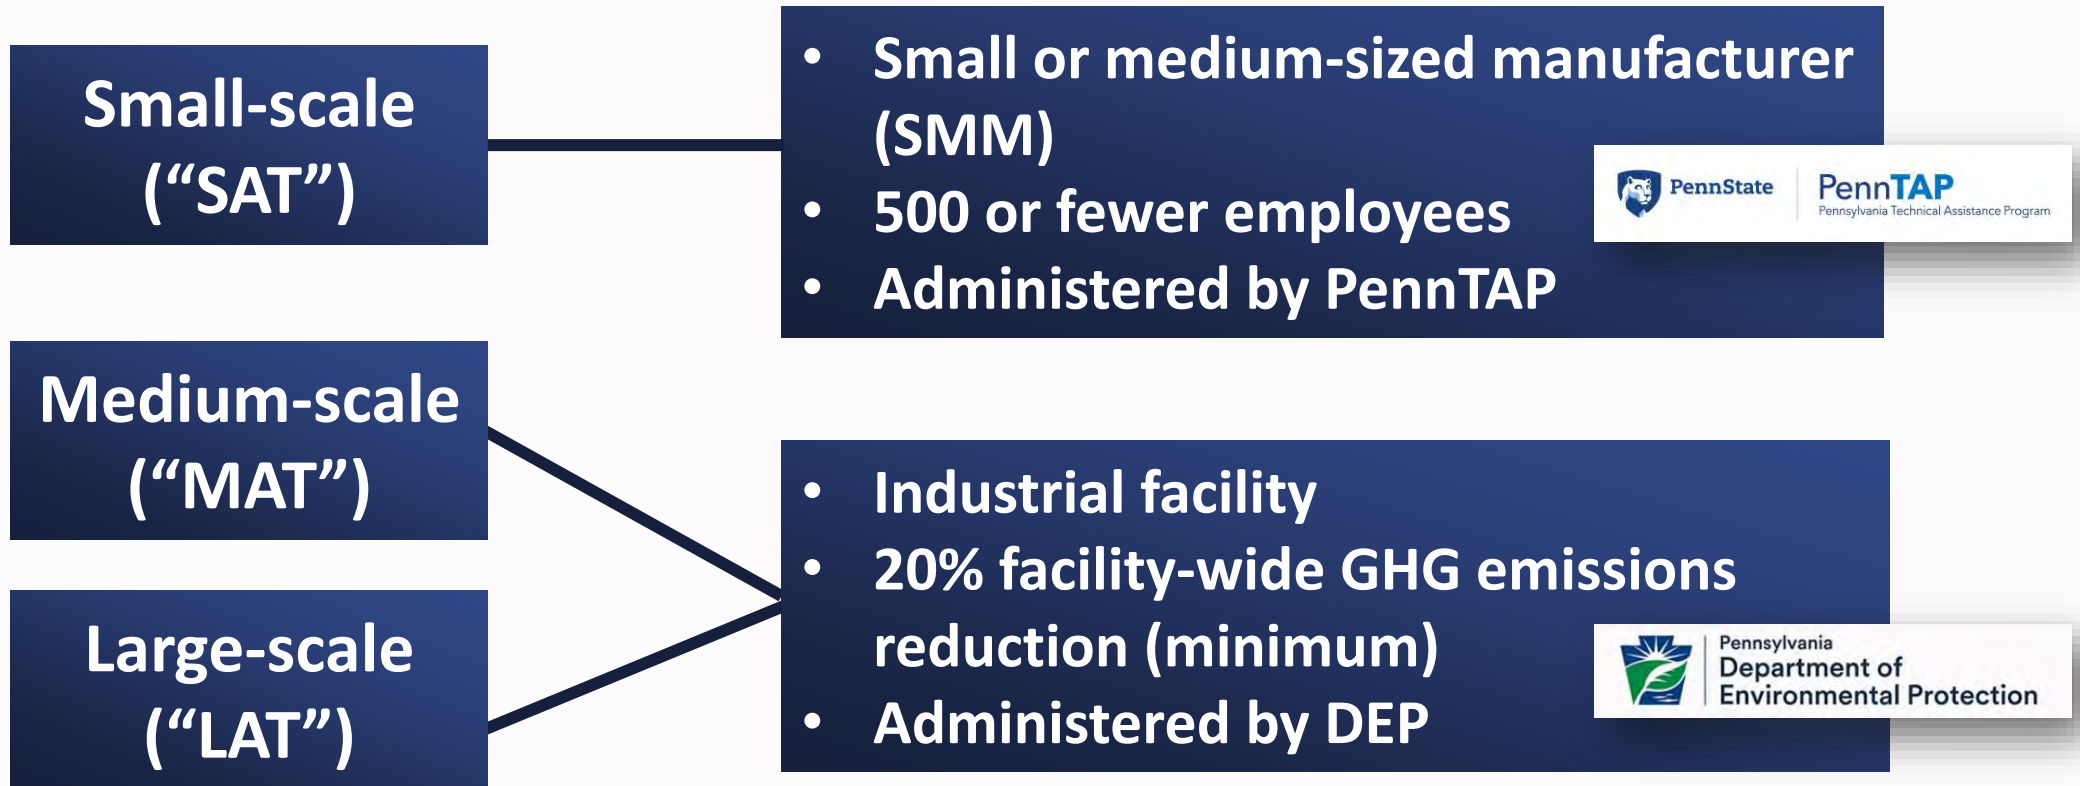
Small-scale (“SAT”)

- Small or medium-sized manufacturer (SMM)
- 500 or fewer employees
- Administered by PennTAP

PennState

PennTAP
Pennsylvania Technical Assistance Program

Medium-scale (“MAT”)

Large-scale (“LAT”)

- Industrial facility
- 20% facility-wide GHG emissions reduction (minimum)
- Administered by DEP

Pennsylvania
Department of
Environmental Protection